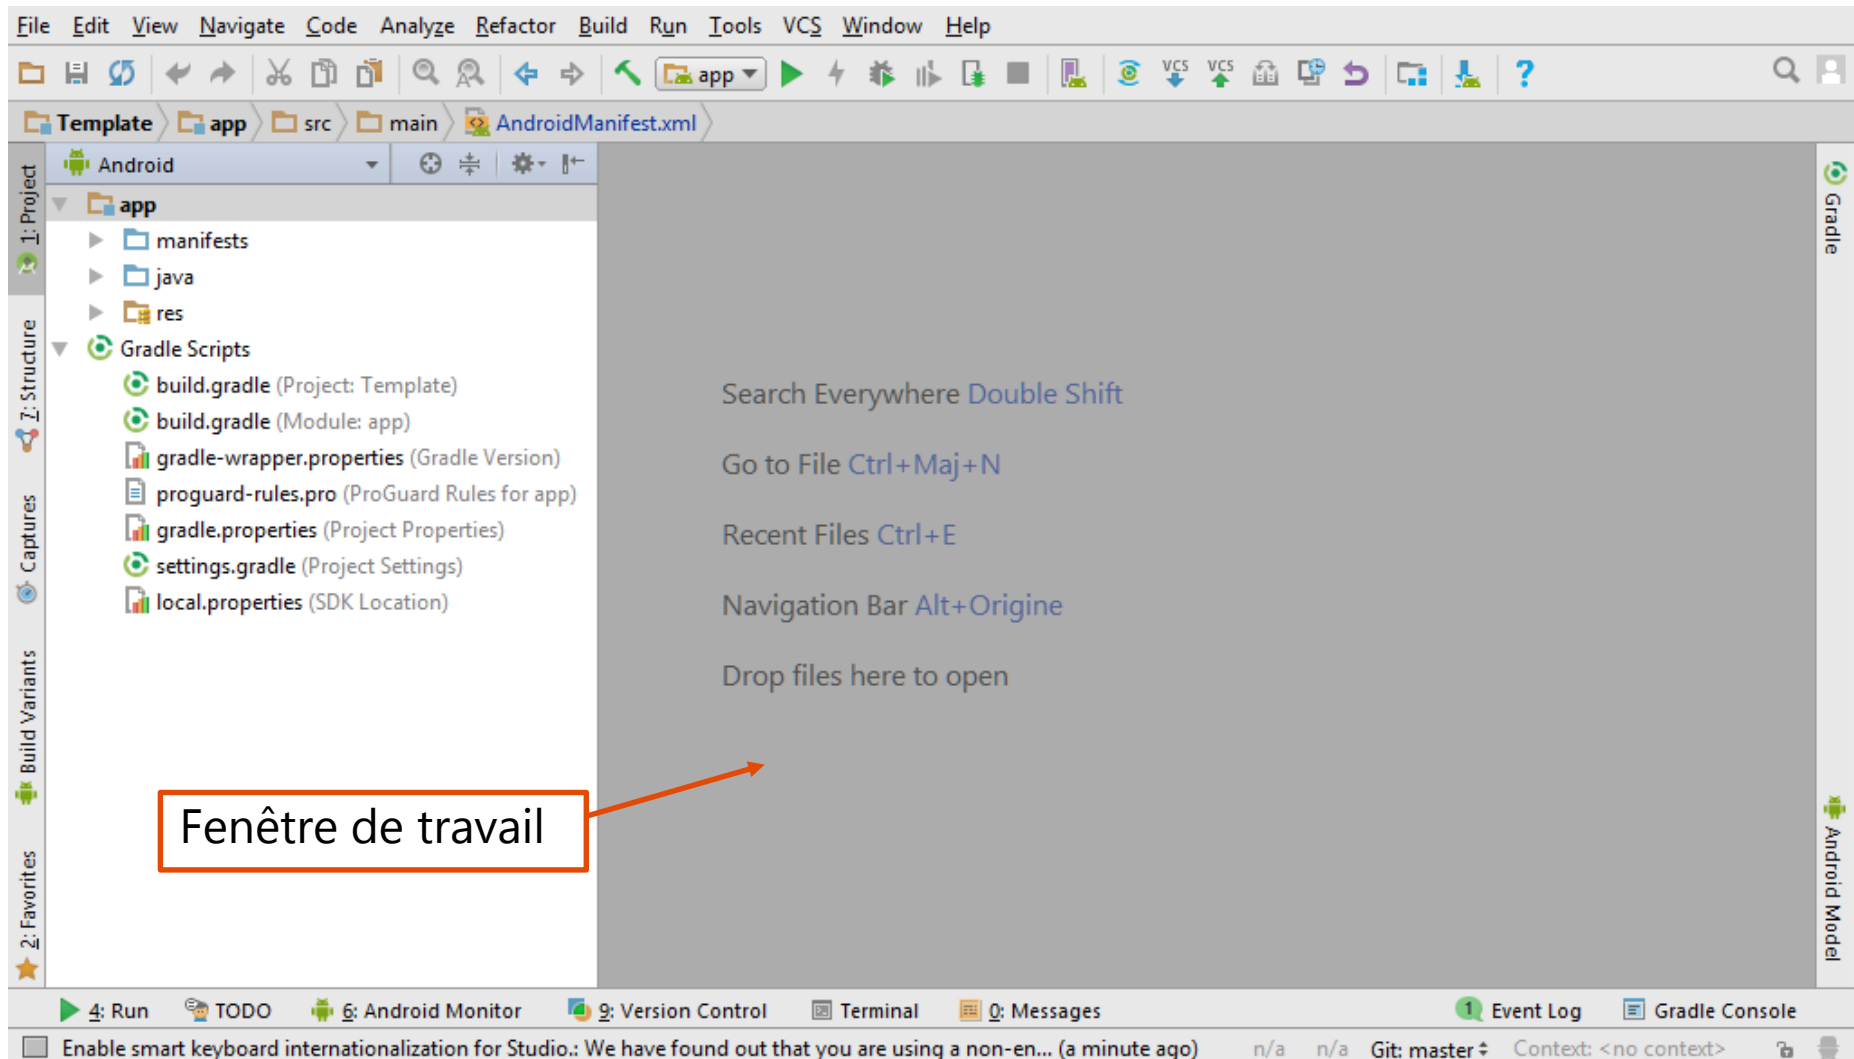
File Edit View Navigate Code Analyze Refactor Build Run Tools VCS Window Help

app

Template app src main AndroidManifest.xml

Android

app
manifests
java
res
Gradle Scripts
build.gradle (Project: Template)
build.gradle (Module: app)
gradle-wrapper.properties (Gradle Version)
proguard-rules.pro (ProGuard Rules for app)
gradle.properties (Project Properties)
settings.gradle (Project Settings)
local.properties (SDK Location)

1: Project
7: Structure
Captures
Build Variants
2: Favorites

Search Everywhere Double Shift

Go to File Ctrl+Maj+N

Recent Files Ctrl+E

Navigation Bar Alt+Origine

Drop files here to open

Fenêtre de travail

Gradle
Android Model

4: Run TODO 6: Android Monitor 9: Version Control Terminal 0: Messages Event Log Gradle Console

Enable smart keyboard internationalization for Studio.: We have found out that you are using a non-en... (a minute ago) n/a n/a Git: master Context: <no context>